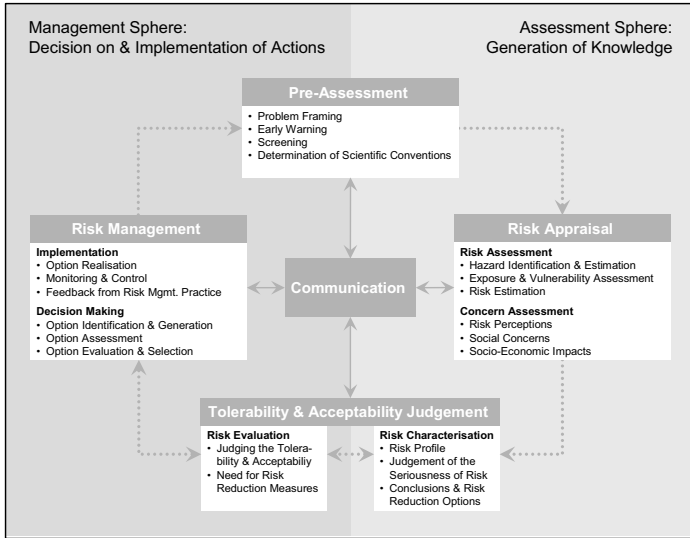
Management Sphere:
Decision on & Implementation of Actions

Assessment Sphere:
Generation of Knowledge

Pre-Assessment
• Problem Framing
• Early Warning
• Screening
• Determination of Scientific Conventions

Risk Management
Implementation
• Option Realisation
• Monitoring & Control
• Feedback from Risk Mgmt. Practice
Decision Making
• Option Identification & Generation
• Option Assessment
• Option Evaluation & Selection

Communication

Risk Appraisal
Risk Assessment
• Hazard Identification & Estimation
• Exposure & Vulnerability Assessment
• Risk Estimation
Concern Assessment
• Risk Perceptions
• Social Concerns
• Socio-Economic Impacts

Tolerability & Acceptability Judgement
Risk Evaluation
• Judging the Tolerability & Acceptabiliy
• Need for Risk Reduction Measures

Risk Characterisation
• Risk Profile
• Judgement of the Seriousness of Risk
• Conclusions & Risk Reduction Options